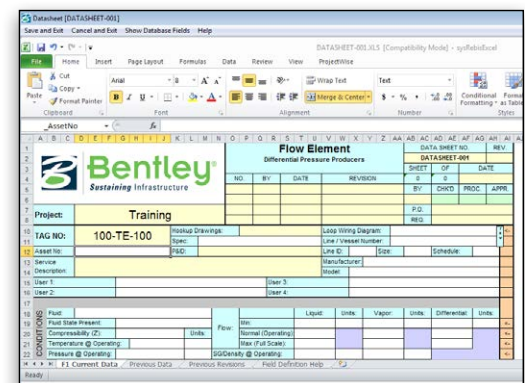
Datasheet [DATASHEET-001]

Save and Exit Cancel and Exit Show Database Fields Help

DATASHEET-001.XLS [Compatibility Mode] - sysfabioExcel

File Home Insert Page Layout Formulas Data Review View ProjectWise

Cut
Copy
Format Painter
Paste
Clipboard

Arial 8 A A
B I U A
Font

Wrap Text
Merge & Center
Alignment

Text
$ % ,
Number

Conditional Formatting
Format as Table
Styles

_AssetNo

A B C D E F G H I J K L M N O P Q R S T U V W X Y Z AA AB AC AD AE AF AG AH AI AJ

Bentley
Sustaining Infrastructure

Flow Element
Differential Pressure Producers

| NO. | BY | DATE | REVISION |
|---|---|---|---|

| DATA SHEET NO. | | REV. |
|---|---|---|
| DATASHEET-001 | | |
| SHEET | OF | DATE |
| 0 | 0 | |
| BY: | CHK'D | PROC. | APPR. |

P.O.
REQ.

Project: Training

TAG NO: 100-TE-100

Hookup Drawings:
Spec:
P&ID:

Loop Wiring Diagram:
Line / Vessel Number:
Line ID: Size: Schedule:
Manufacturer:
Model

Asset No:
Service:
Description:
User 1: User 3:
User 2: User 4:

CONDITIONS

Fluid:
Fluid State Present:
Compressibility (Z): Units:
Temperature @ Operating:
Pressure @ Operating:

Flow:
Min:
Normal (Operating):
Max (Full Scale):
SG/Density @ Operating:

Liquid: Units: Vapor: Units: Differential: Units:

F1 Current Data Previous Data Previous Revisions Field Definition Help

Ready